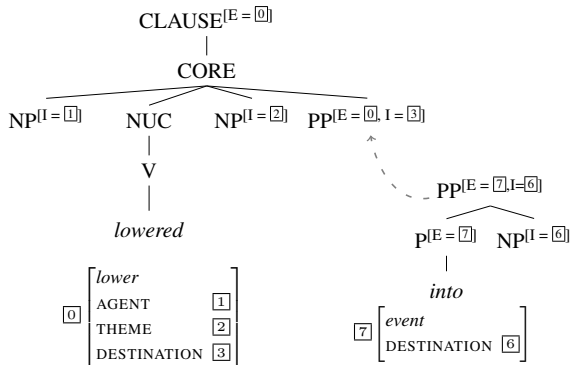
CLAUSE$^{[E = \boxed{0}]}$

CORE

NP$^{[I = \boxed{1}]}$ NUC NP$^{[I = \boxed{2}]}$ PP$^{[E = \boxed{0}, I = \boxed{3}]}$

V

*lowered*

PP$^{[E = \boxed{7}, I = \boxed{6}]}$

P$^{[E = \boxed{7}]}$ NP$^{[I = \boxed{6}]}$

*into*

$\boxed{0}$ $\begin{bmatrix} \textit{lower} & \\ \text{AGENT} & \boxed{1} \\ \text{THEME} & \boxed{2} \\ \text{DESTINATION} & \boxed{3} \end{bmatrix}$

$\boxed{7}$ $\begin{bmatrix} \textit{event} & \\ \text{DESTINATION} & \boxed{6} \end{bmatrix}$